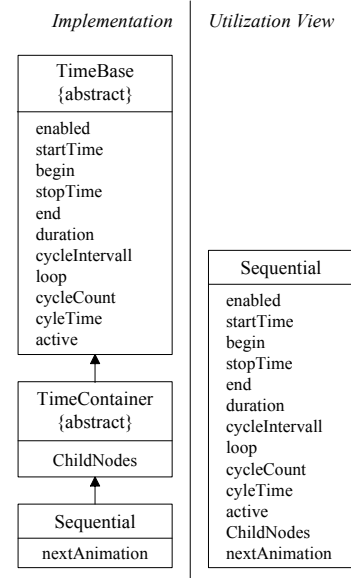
Implementation

TimeBase
{abstract}

enabled
startTime
begin
stopTime
end
duration
cycleIntervall
loop
cycleCount
cyleTime
active

TimeContainer
{abstract}

ChildNodes

Sequential

nextAnimation

Utilization View

Sequential

enabled
startTime
begin
stopTime
end
duration
cycleIntervall
loop
cycleCount
cyleTime
active
ChildNodes
nextAnimation